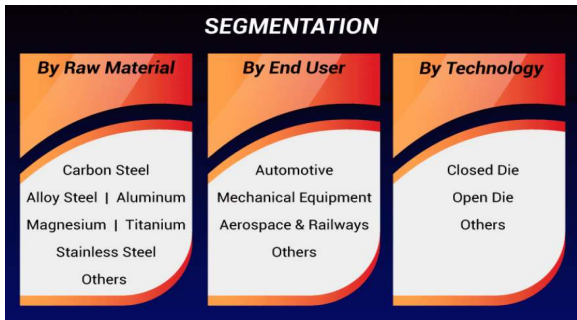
SEGMENTATION

By Raw Material

Carbon Steel
Alloy Steel | Aluminum
Magnesium | Titanium
Stainless Steel
Others

By End User

Automotive
Mechanical Equipment
Aerospace & Railways
Others

By Technology

Closed Die
Open Die
Others